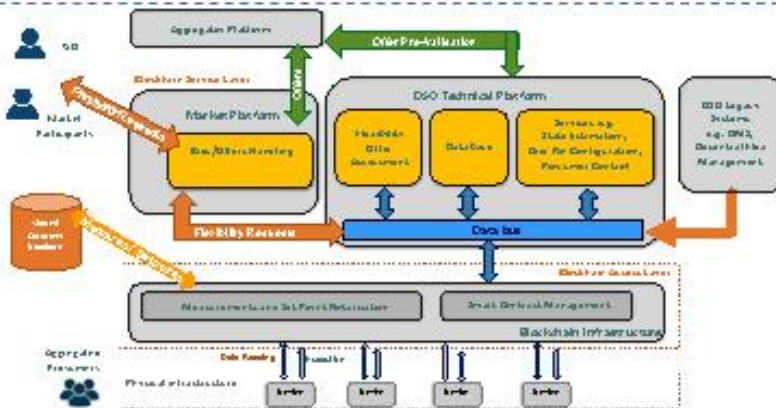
SO

Market Participants

Aggregation Platform

Offer Pre-Validation

Blockchain Access Layer

Market Platform

Offers

DSO Technical Platform

Bids/Offers Handling

Flexibility Offer Assessment

Database

Services e.g. State Estimation, Grid Re-Configuration, Forecast Control

DSO Legacy Systems e.g. DMS, Distribution Management

Smart Contract Status

Flexibility Requests

Data bus

Blockchain Access Layer

Measurements and Set Point Retransmission

Smart Contract Management

Blockchain Infrastructure

Aggregation Prosumers

Data Routing

Transaction

Physical infrastructure

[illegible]

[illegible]

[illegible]

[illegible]